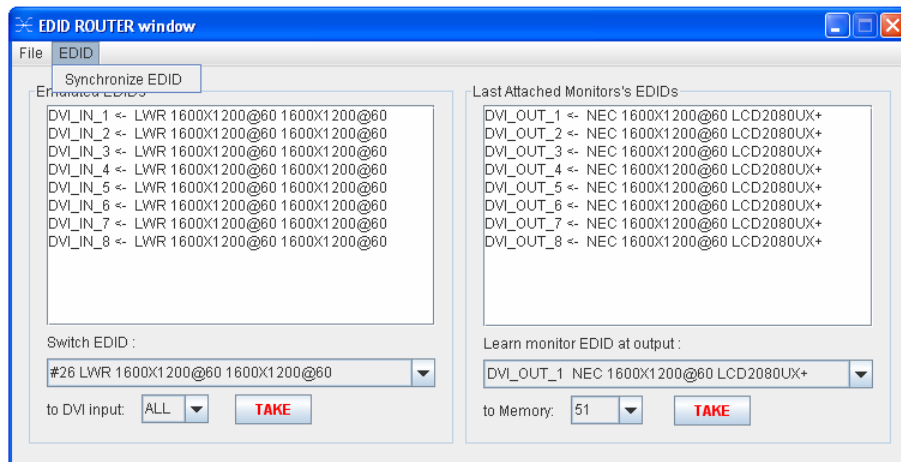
EDID ROUTER window

File EDID

Synchronize EDID

Emulated EDIDs

DVI_IN_1 <- LWR 1600X1200@60 1600X1200@60
DVI_IN_2 <- LWR 1600X1200@60 1600X1200@60
DVI_IN_3 <- LWR 1600X1200@60 1600X1200@60
DVI_IN_4 <- LWR 1600X1200@60 1600X1200@60
DVI_IN_5 <- LWR 1600X1200@60 1600X1200@60
DVI_IN_6 <- LWR 1600X1200@60 1600X1200@60
DVI_IN_7 <- LWR 1600X1200@60 1600X1200@60
DVI_IN_8 <- LWR 1600X1200@60 1600X1200@60

Switch EDID :

#26 LWR 1600X1200@60 1600X1200@60

to DVI input: ALL TAKE

Last Attached Monitors's EDIDs

DVI_OUT_1 <- NEC 1600X1200@60 LCD2080UX+
DVI_OUT_2 <- NEC 1600X1200@60 LCD2080UX+
DVI_OUT_3 <- NEC 1600X1200@60 LCD2080UX+
DVI_OUT_4 <- NEC 1600X1200@60 LCD2080UX+
DVI_OUT_5 <- NEC 1600X1200@60 LCD2080UX+
DVI_OUT_6 <- NEC 1600X1200@60 LCD2080UX+
DVI_OUT_7 <- NEC 1600X1200@60 LCD2080UX+
DVI_OUT_8 <- NEC 1600X1200@60 LCD2080UX+

Learn monitor EDID at output :

DVI_OUT_1 NEC 1600X1200@60 LCD2080UX+

to Memory: 51 TAKE